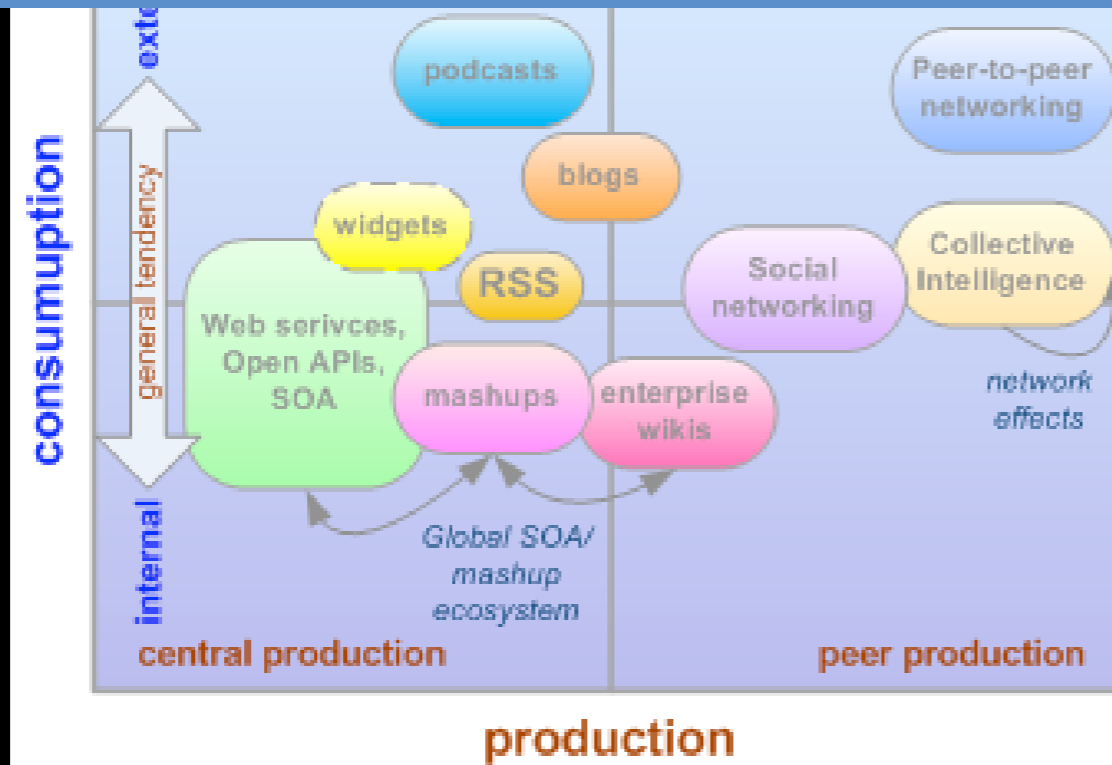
consumuption

exte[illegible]

internal

general tendency

podcasts

Peer-to-peer networking

blogs

widgets

RSS

Social networking

Collective Intelligence

Web serivces, Open APIs, SOA

mashups

enterprise wikis

network effects

Global SOA/ mashup ecosystem

central production

peer production

production